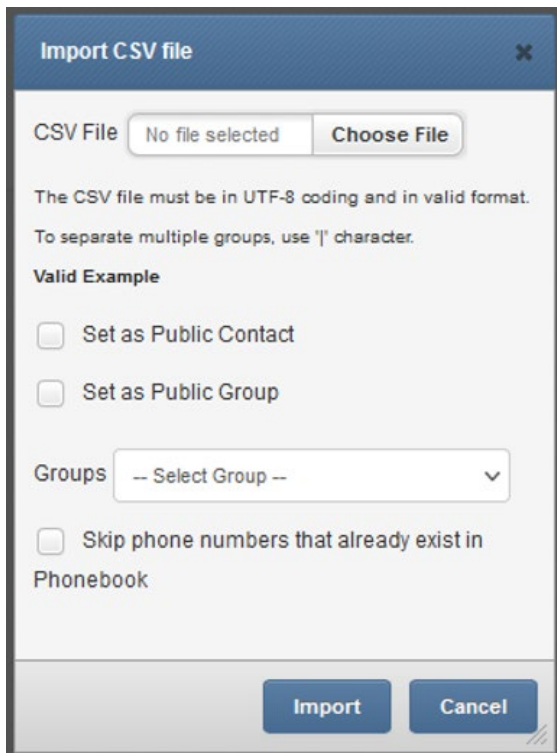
Import CSV file

×

CSV File No file selected Choose File

The CSV file must be in UTF-8 coding and in valid format.

To separate multiple groups, use '|' character.

Valid Example

Set as Public Contact

Set as Public Group

Groups -- Select Group --

Skip phone numbers that already exist in Phonebook

Import

Cancel